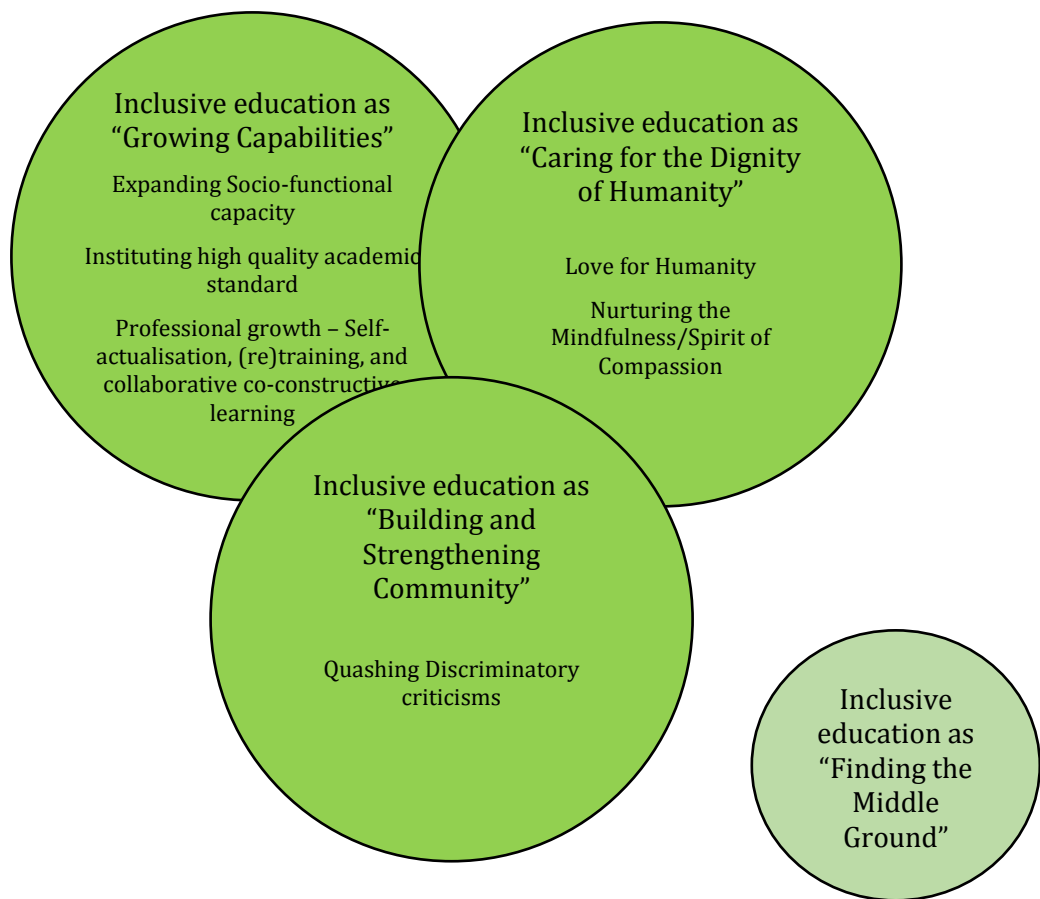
Inclusive education as “Growing Capabilities”

Expanding Socio-functional capacity

Instituting high quality academic standard

Professional growth – Self-actualisation, (re)training, and collaborative co-constructive learning

Inclusive education as “Caring for the Dignity of Humanity”

Love for Humanity

Nurturing the Mindfulness/Spirit of Compassion

Inclusive education as “Building and Strengthening Community”

Quashing Discriminatory criticisms

Inclusive education as “Finding the Middle Ground”